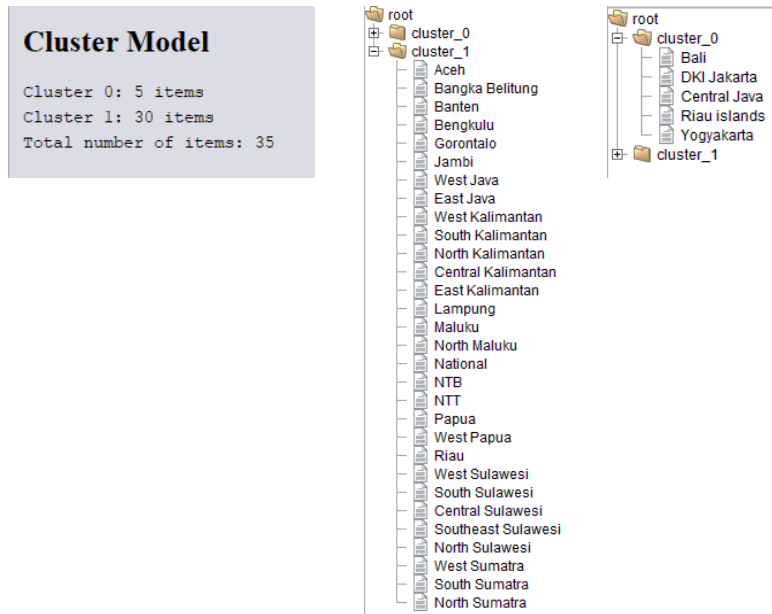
Cluster Model

Cluster 0: 5 items
Cluster 1: 30 items
Total number of items: 35

root
cluster_0
cluster_1
Aceh
Bangka Belitung
Banten
Bengkulu
Gorontalo
Jambi
West Java
East Java
West Kalimantan
South Kalimantan
North Kalimantan
Central Kalimantan
East Kalimantan
Lampung
Maluku
North Maluku
National
NTB
NTT
Papua
West Papua
Riau
West Sulawesi
South Sulawesi
Central Sulawesi
Southeast Sulawesi
North Sulawesi
West Sumatra
South Sumatra
North Sumatra

root
cluster_0
Bali
DKI Jakarta
Central Java
Riau islands
Yogyakarta
cluster_1